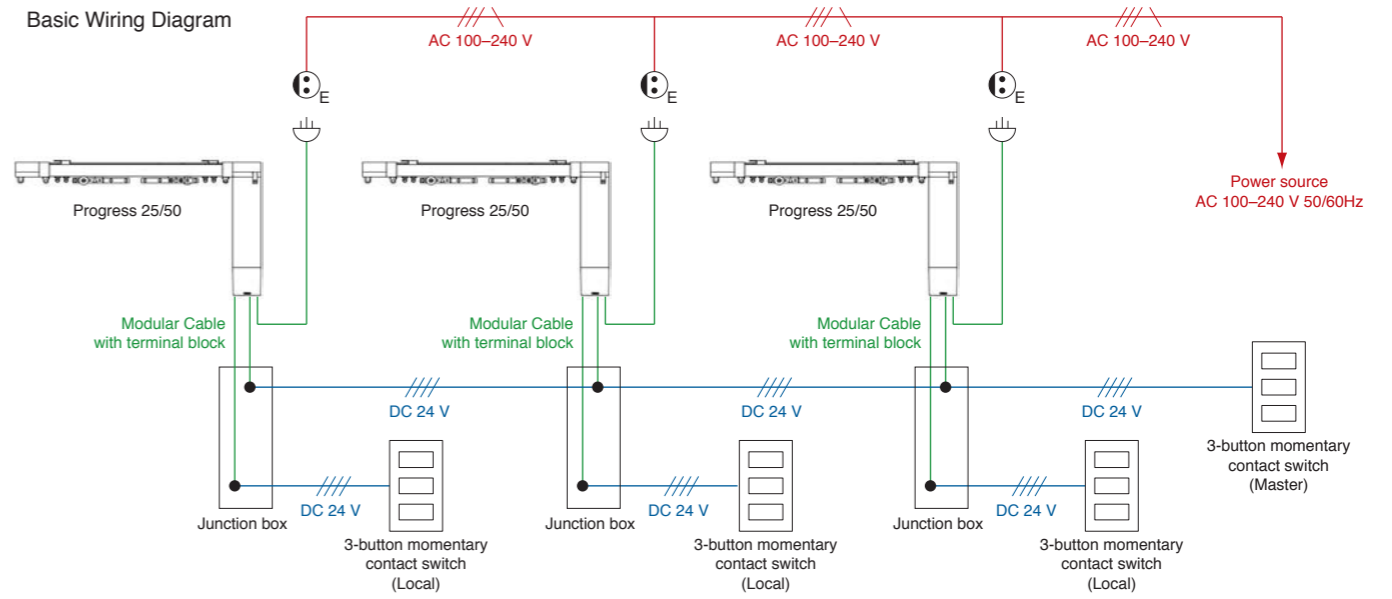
Basic Wiring Diagram

AC 100–240 V

AC 100–240 V

AC 100–240 V

E

E

E

Progress 25/50

Progress 25/50

Progress 25/50

Power source
AC 100–240 V 50/60Hz

Modular Cable
with terminal block

Modular Cable
with terminal block

Modular Cable
with terminal block

DC 24 V

DC 24 V

DC 24 V

3-button momentary
contact switch
(Master)

Junction box

DC 24 V

3-button momentary
contact switch
(Local)

Junction box

DC 24 V

3-button momentary
contact switch
(Local)

Junction box

DC 24 V

3-button momentary
contact switch
(Local)